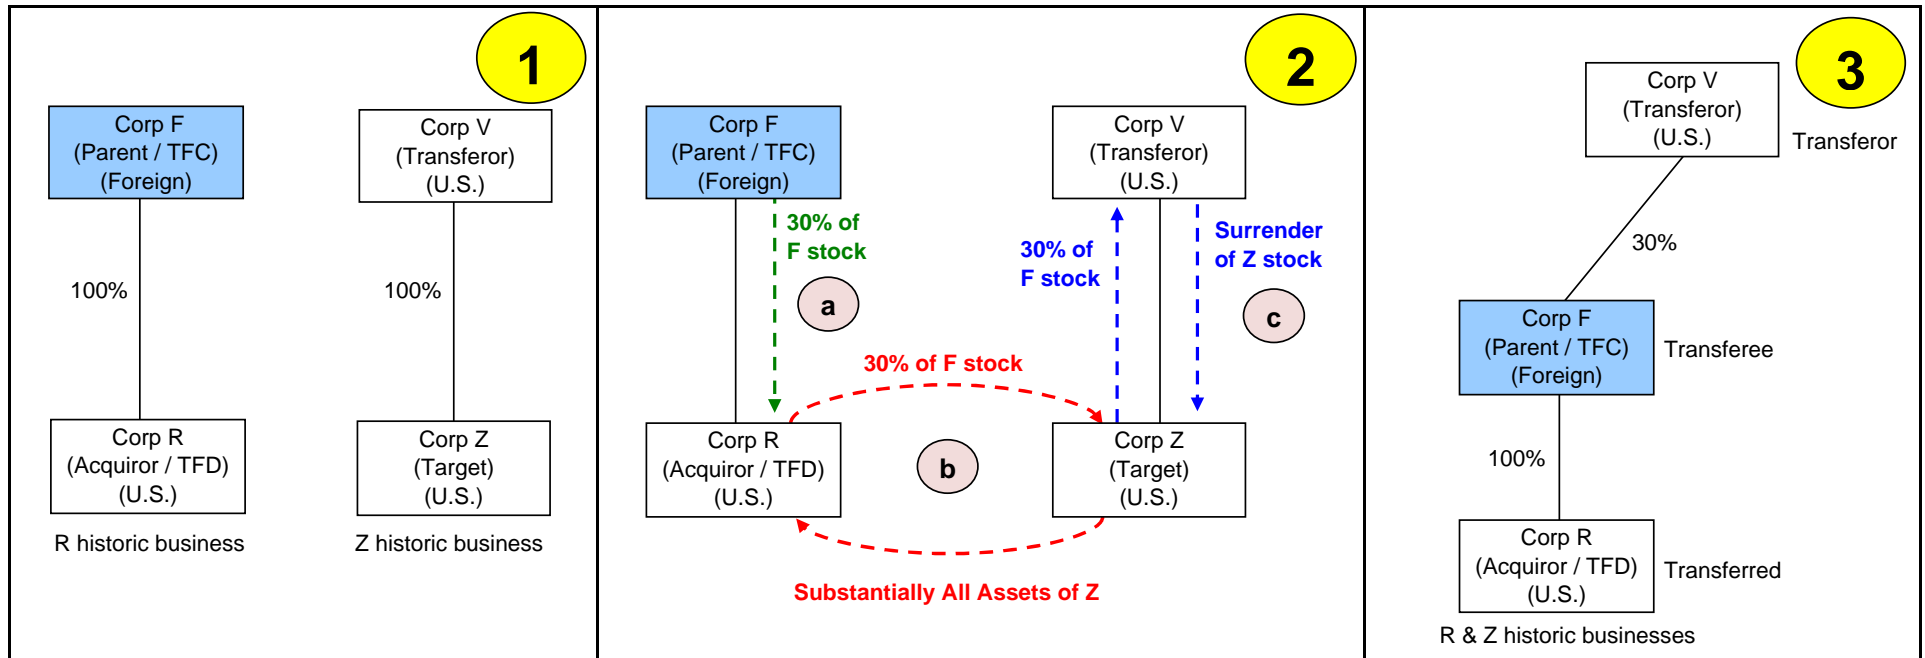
1

Corp F
(Parent / TFC)
(Foreign)

Corp V
(Transferor)
(U.S.)

100%

100%

Corp R
(Acquiror / TFD)
(U.S.)

Corp Z
(Target)
(U.S.)

R historic business

Z historic business

2

Corp F
(Parent / TFC)
(Foreign)

30% of
F stock

a

Corp V
(Transferor)
(U.S.)

30% of
F stock

Surrender
of Z stock

c

30% of F stock

Corp R
(Acquiror / TFD)
(U.S.)

b

Corp Z
(Target)
(U.S.)

Substantially All Assets of Z

3

Corp V
(Transferor)
(U.S.)

Transferor

30%

Corp F
(Parent / TFC)
(Foreign)

Transferee

100%

Corp R
(Acquiror / TFD)
(U.S.)

Transferred

R & Z historic businesses